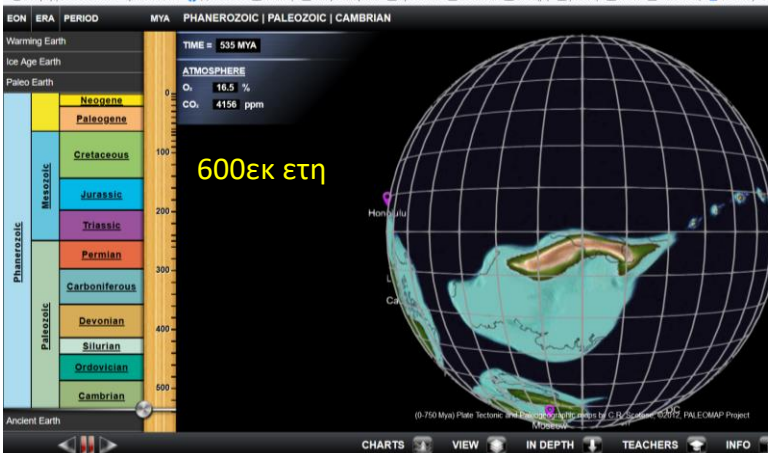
EON ERA PERIOD MYA PHANEROZOIC | PALEOZOIC | CAMBRIAN

Warming Earth
Ice Age Earth
Paleo Earth

TIME = 535 MYA

ATMOSPHERE
$O_2$ 16.5 %
$CO_2$ 4156 ppm

600εκ ετη

Phanerozoic
Mesozoic
Paleozoic

Neogene
Paleogene
Cretaceous
Jurassic
Triassic
Permian
Carboniferous
Devonian
Silurian
Ordovician
Cambrian

0
100
200
300
400
500

Honolulu
L
Ca
Moscow

(0-750 Mya) Plate Tectonic and Paleogeographic maps by C.R. Scotese, ©2012, PALEOMAP Project

Ancient Earth

CHARTS VIEW IN DEPTH TEACHERS INFO